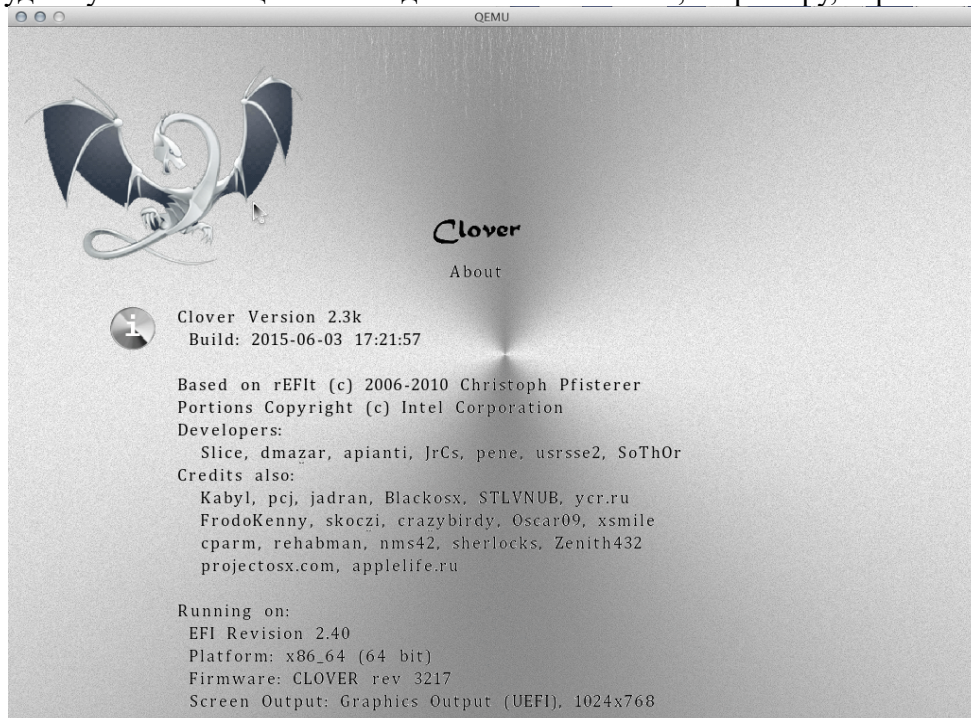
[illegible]

QEMU

Clover

About

Clover Version 2.3k
Build: 2015-06-03 17:21:57

Based on rEFIt (c) 2006-2010 Christoph Pfisterer
Portions Copyright (c) Intel Corporation
Developers:
Slice, dmazar, apianti, JrCs, pene, usrsse2, SoThOr
Credits also:
Kabyl, pcj, jadran, Blackosx, STLVNUB, ycr.ru
FrodoKenny, skoczi, crazybirdy, Oscar09, xsmile
cparm, rehabman, nms42, sherlocks, Zenith432
projectosx.com, applelife.ru

Running on:
EFI Revision 2.40
Platform: x86_64 (64 bit)
Firmware: CLOVER rev 3217
Screen Output: Graphics Output (UEFI), 1024x768